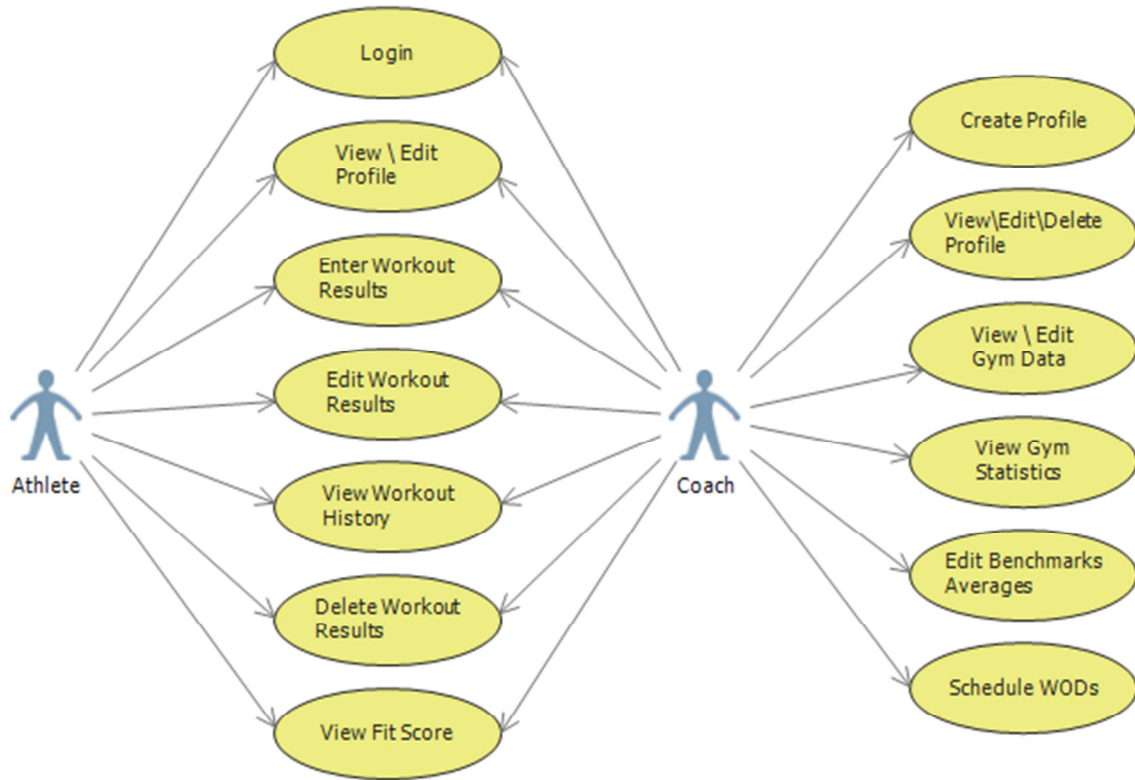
Login

View \ Edit Profile

Enter Workout Results

Edit Workout Results

View Workout History

Delete Workout Results

View Fit Score

Athlete

Coach

Create Profile

View\Edit\Delete Profile

View \ Edit Gym Data

View Gym Statistics

Edit Benchmarks Averages

Schedule WODs